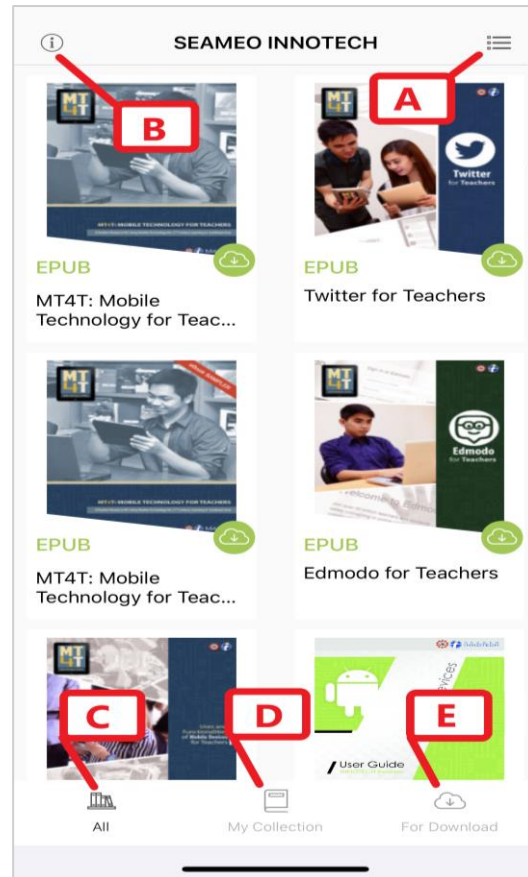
SEAMEO INNOTECH

A

B

MT4T

MT4T: MOBILE TECHNOLOGY FOR TEACHERS

EPUB

MT4T: Mobile Technology for Teac...

MT4T

Twitter for Teachers

EPUB

Twitter for Teachers

MT4T

MT4T: MOBILE TECHNOLOGY FOR TEACHERS

EPUB

MT4T: Mobile Technology for Teac...

MT4T

Edmodo for Teachers

EPUB

Edmodo for Teachers

MT4T

C

D

E

User Guide

All

My Collection

For Download